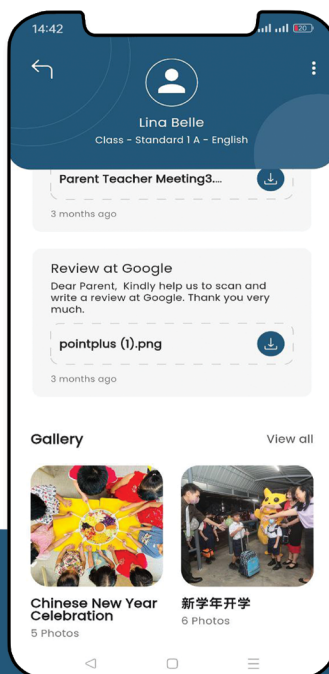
14:42

20

Lina Belle

Class - Standard 1 A - English

Parent Teacher Meeting3....

3 months ago

Review at Google

Dear Parent, Kindly help us to scan and write a review at Google. Thank you very much.

pointplus (1).png

3 months ago

Gallery

View all

Chinese New Year Celebration

5 Photos

新学年开学

6 Photos